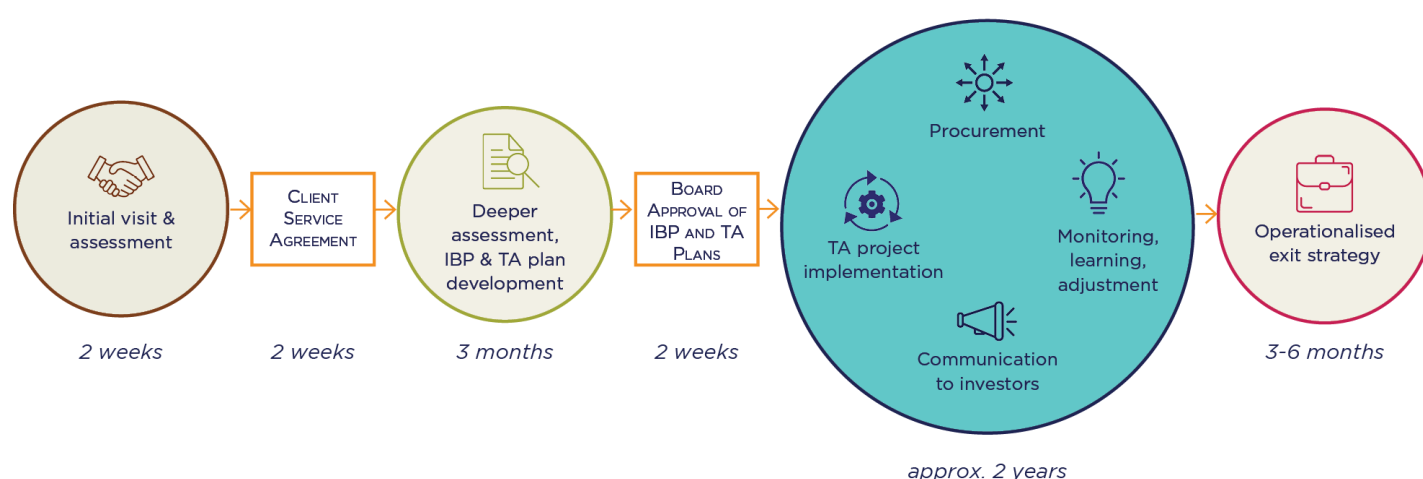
Initial visit & assessment

2 weeks

Client Service Agreement

2 weeks

Deeper assessment, IBP & TA plan development

3 months

Board Approval of IBP and TA Plans

2 weeks

Procurement

TA project implementation

Monitoring, learning, adjustment

Communication to investors

approx. 2 years

Operationalised exit strategy

3-6 months